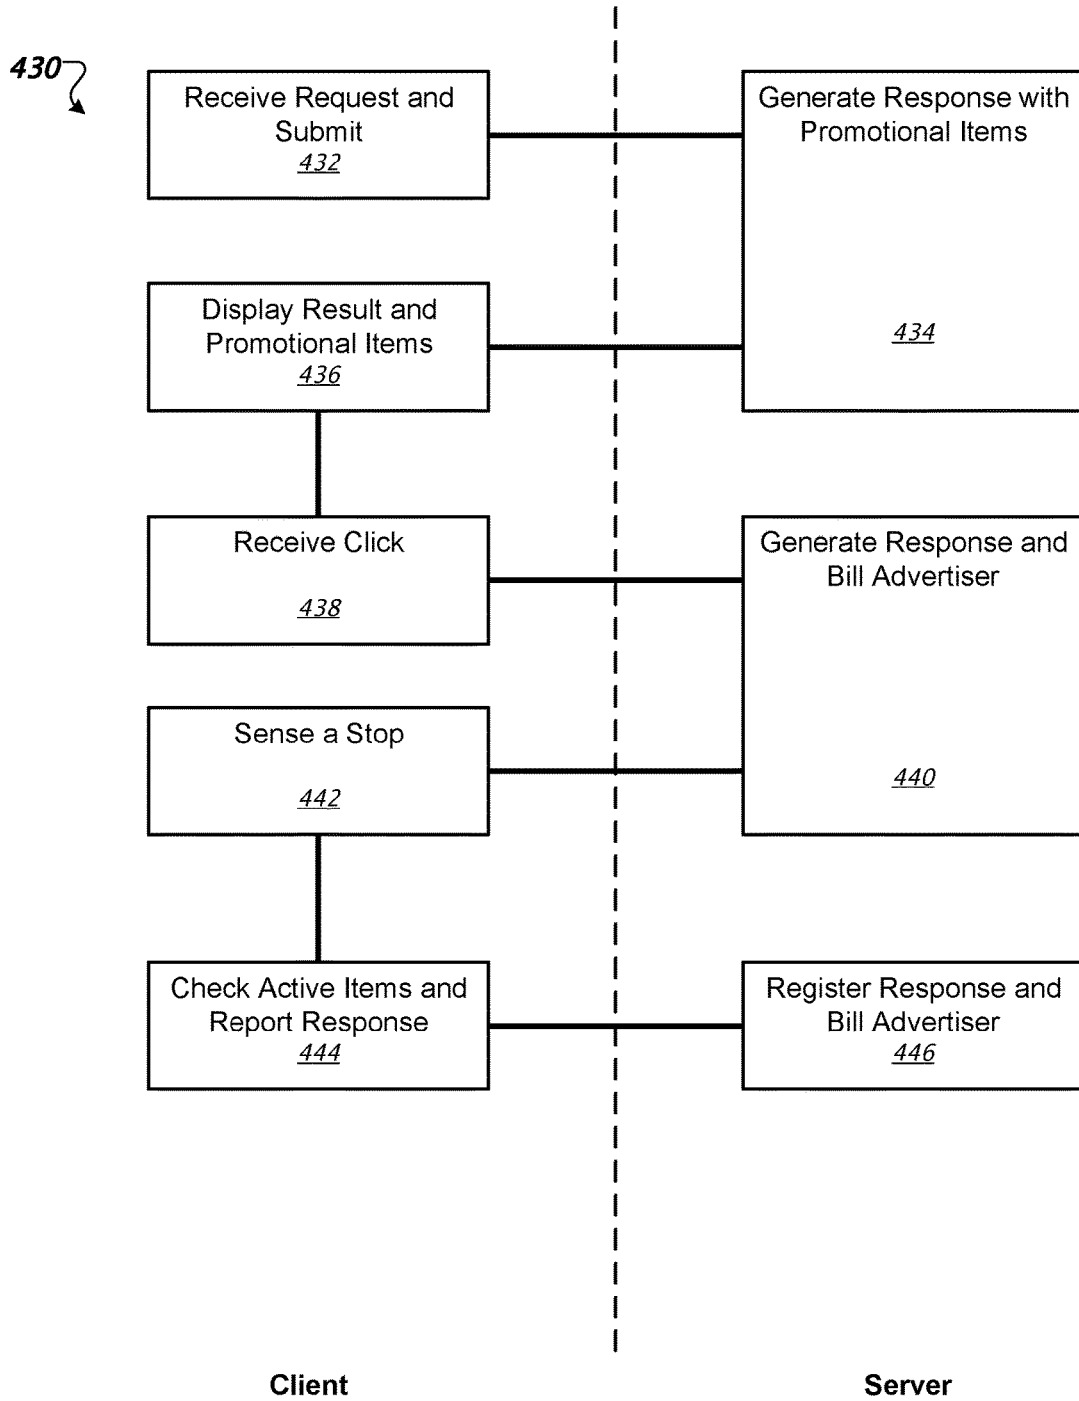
430

Receive Request and Submit
432

Generate Response with Promotional Items
434

Display Result and Promotional Items
436

Receive Click
438

Generate Response and Bill Advertiser
440

Sense a Stop
442

Check Active Items and Report Response
444

Register Response and Bill Advertiser
446

Client

Server